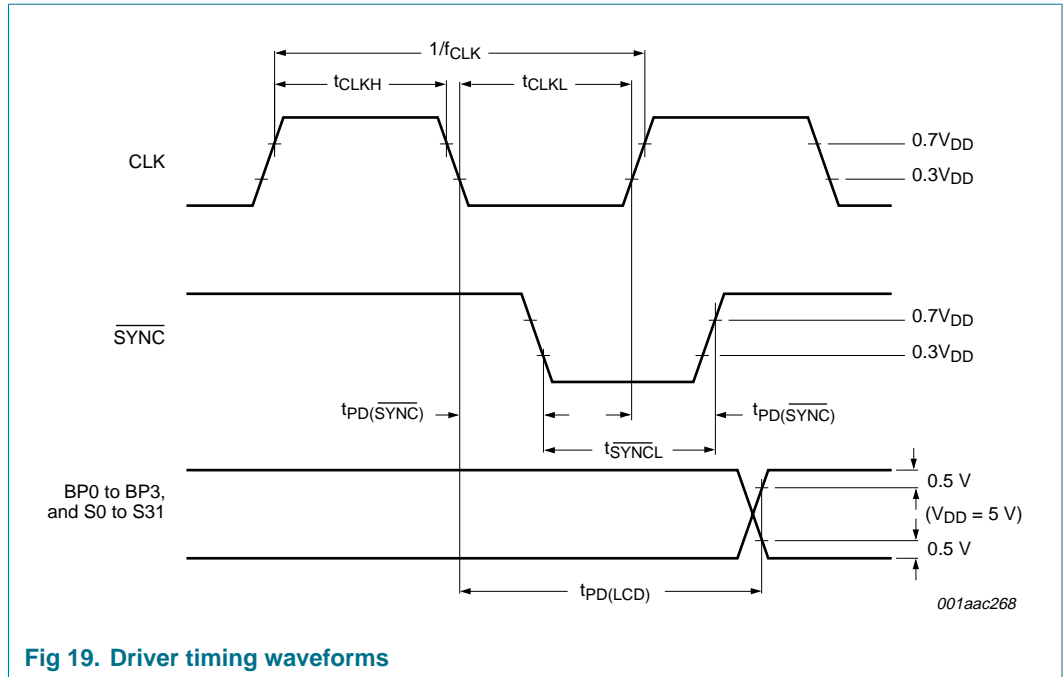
$1/f_{CLK}$

$t_{CLKH}$

$t_{CLKL}$

CLK

$0.7V_{DD}$

$0.3V_{DD}$

$\overline{SYNC}$

$0.7V_{DD}$

$0.3V_{DD}$

$t_{PD(\overline{SYNC})}$

$t_{PD(\overline{SYNC})}$

$t_{\overline{SYNC}L}$

BP0 to BP3, and S0 to S31

0.5 V

$(V_{DD} = 5\ V)$

0.5 V

$t_{PD(LCD)}$

001aac268

Fig 19. Driver timing waveforms